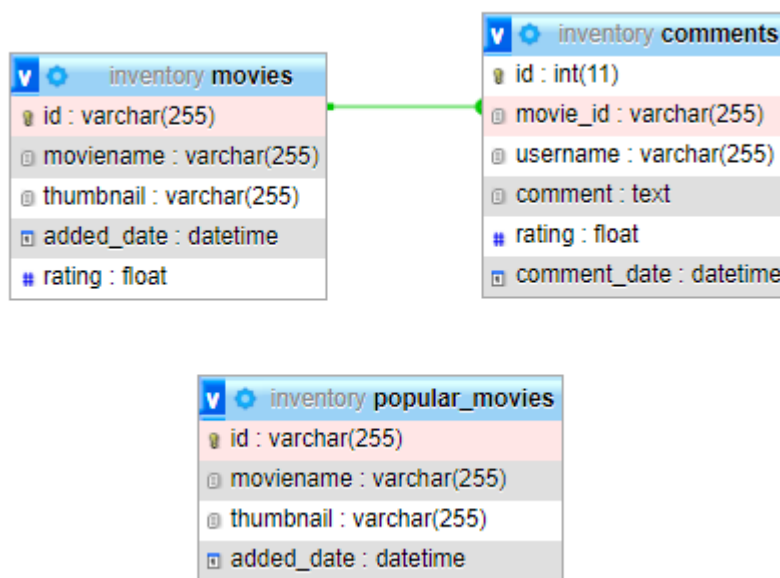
v inventory movies
id : varchar(255)
moviename : varchar(255)
thumbnail : varchar(255)
added_date : datetime
rating : float

v inventory comments
id : int(11)
movie_id : varchar(255)
username : varchar(255)
comment : text
rating : float
comment_date : datetime

v inventory popular_movies
id : varchar(255)
moviename : varchar(255)
thumbnail : varchar(255)
added_date : datetime